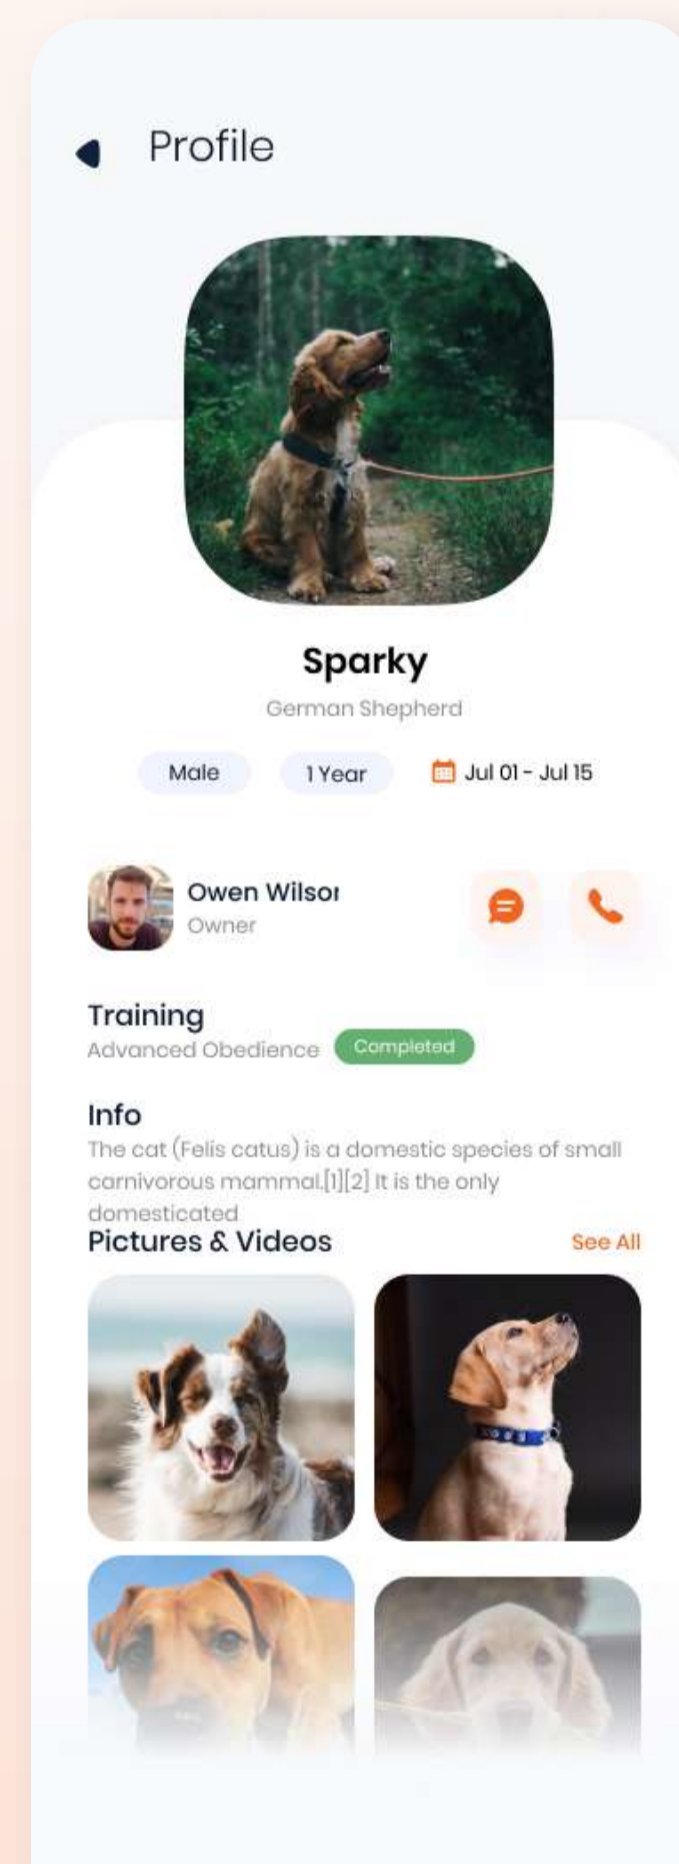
Profile

Sparky
German Shepherd

Male 1 Year Jul 01 - Jul 15

Owen Wilsor
Owner

Training
Advanced Obedience Completed

Info
The cat (Felis catus) is a domestic species of small carnivorous mammal.[1][2] It is the only domesticated

Pictures & Videos See All